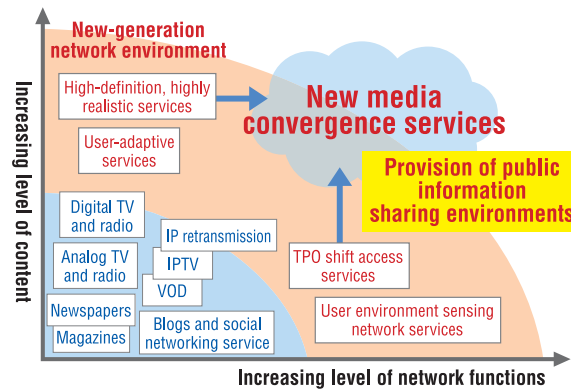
New-generation network environment

High-definition, highly realistic services

User-adaptive services

New media convergence services

Provision of public information sharing environments

Digital TV and radio

Analog TV and radio

IP retransmission

IPTV

VOD

Newspapers

Magazines

Blogs and social networking service

TPO shift access services

User environment sensing network services

Increasing level of content

Increasing level of network functions